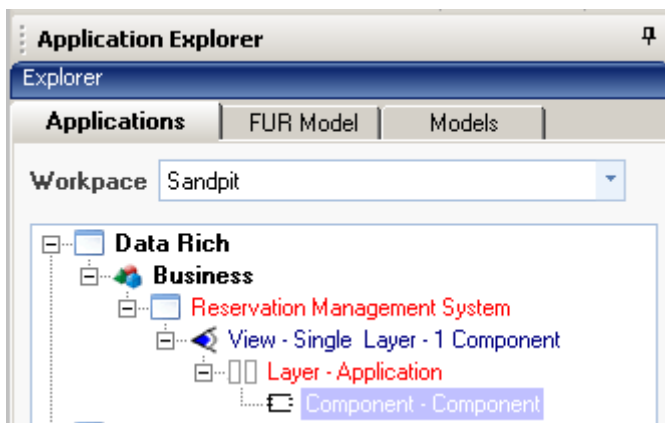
Application Explorer

Explorer

Applications | FUR Model | Models

Workpace Sandpit

Data Rich
Business
Reservation Management System
View - Single Layer - 1 Component
Layer - Application
Component - Component